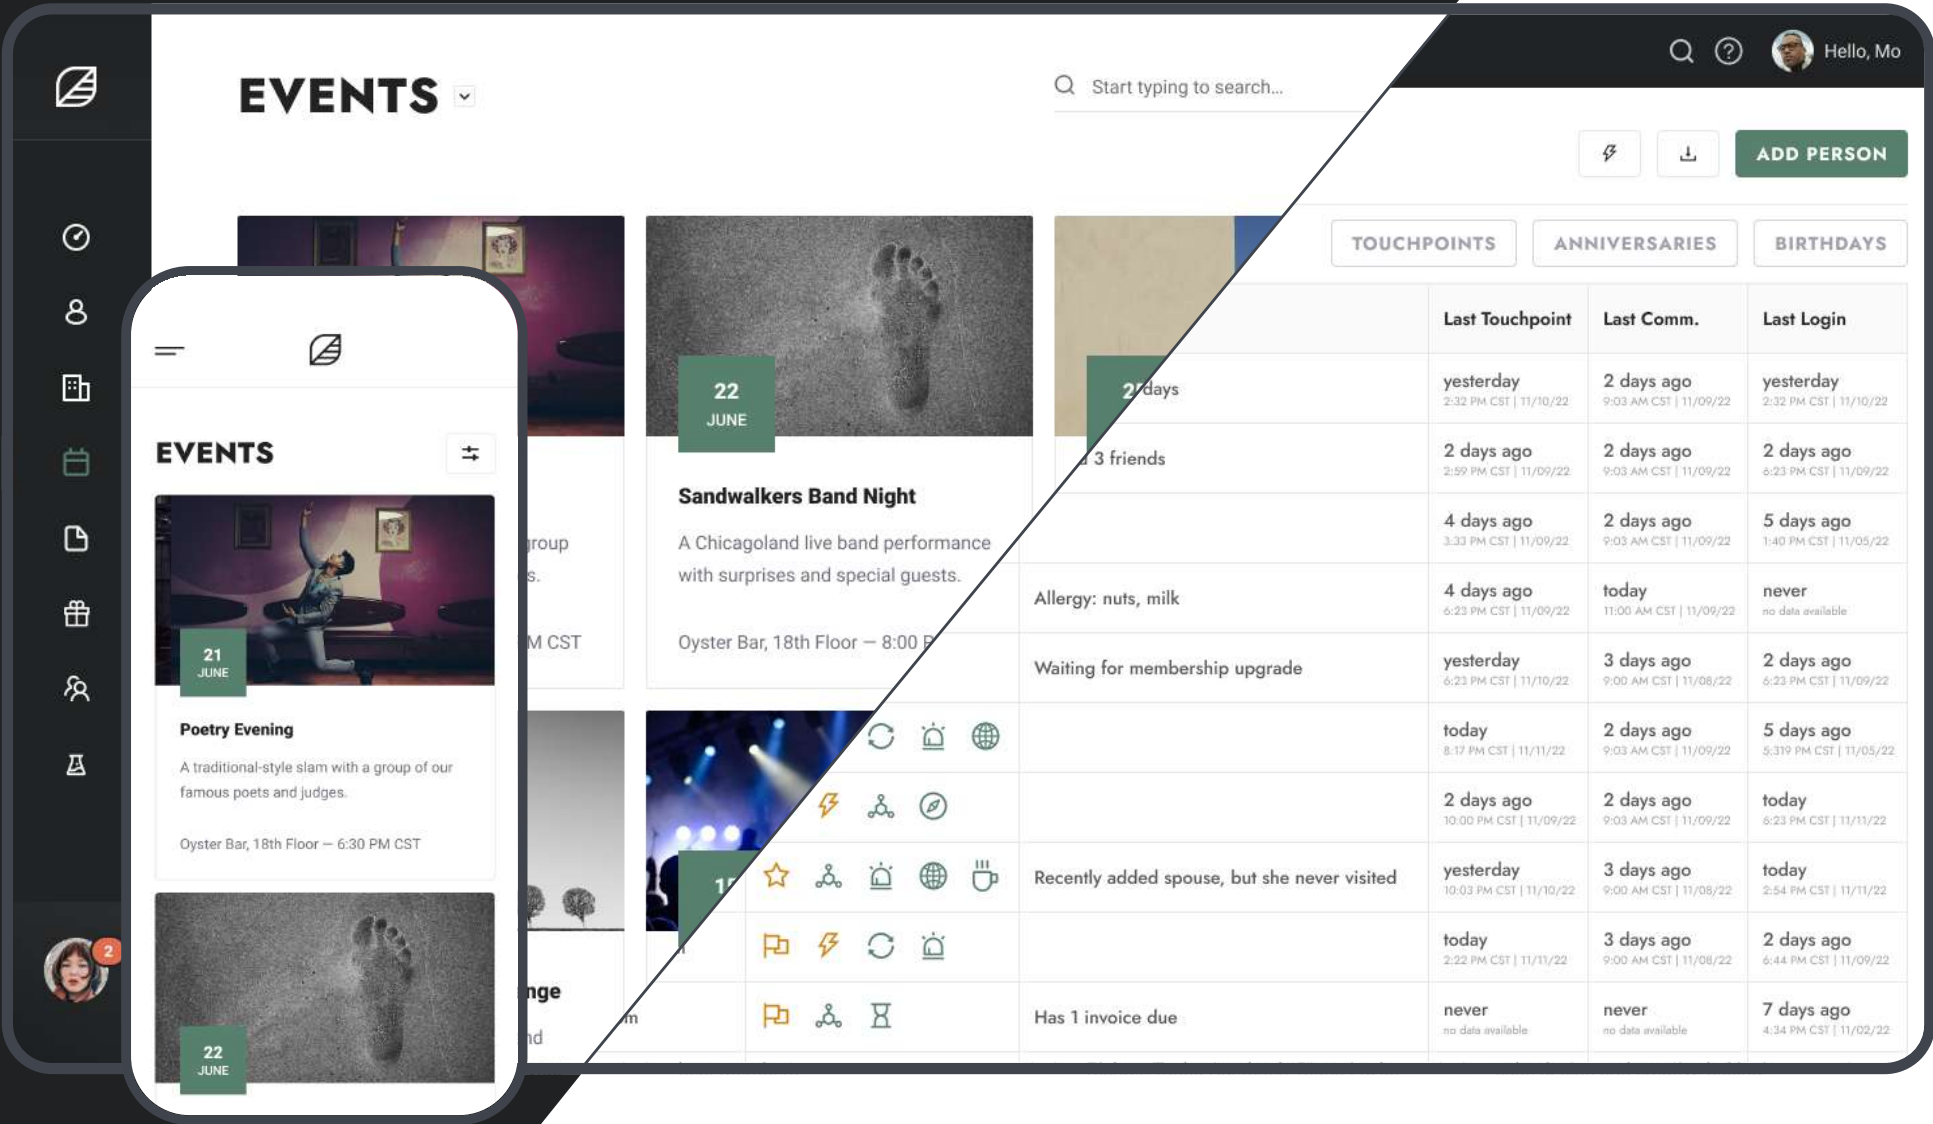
EVENTS

Start typing to search...

Hello, Mo

ADD PERSON

TOUCHPOINTS ANNIVERSARIES BIRTHDAYS

22 JUNE

Sandwalkers Band Night

A Chicagoland live band performance with surprises and special guests.

Oyster Bar, 18th Floor — 8:00 P

group
s.
M CST

2 days
3 friends

| | Last Touchpoint | Last Comm. | Last Login |
|---|---|---|---|
| | yesterday 2:32 PM CST \| 11/10/22 | 2 days ago 9:03 AM CST \| 11/09/22 | yesterday 2:32 PM CST \| 11/10/22 |
| | 2 days ago 2:59 PM CST \| 11/09/22 | 2 days ago 9:03 AM CST \| 11/09/22 | 2 days ago 6:23 PM CST \| 11/09/22 |
| | 4 days ago 3:33 PM CST \| 11/09/22 | 2 days ago 9:03 AM CST \| 11/09/22 | 5 days ago 1:40 PM CST \| 11/05/22 |
| Allergy: nuts, milk | 4 days ago 6:23 PM CST \| 11/09/22 | today 11:00 AM CST \| 11/09/22 | never no data available |
| Waiting for membership upgrade | yesterday 6:23 PM CST \| 11/10/22 | 3 days ago 9:00 AM CST \| 11/08/22 | 2 days ago 6:23 PM CST \| 11/09/22 |
| | today 8:17 PM CST \| 11/11/22 | 2 days ago 9:03 AM CST \| 11/09/22 | 5 days ago 5:319 PM CST \| 11/05/22 |
| | 2 days ago 10:00 PM CST \| 11/09/22 | 2 days ago 9:03 AM CST \| 11/09/22 | today 6:23 PM CST \| 11/11/22 |
| Recently added spouse, but she never visited | yesterday 10:03 PM CST \| 11/10/22 | 3 days ago 9:00 AM CST \| 11/08/22 | today 2:54 PM CST \| 11/11/22 |
| | today 2:22 PM CST \| 11/11/22 | 3 days ago 9:00 AM CST \| 11/08/22 | 2 days ago 6:44 PM CST \| 11/09/22 |
| Has 1 invoice due | never no data available | never no data available | 7 days ago 4:34 PM CST \| 11/02/22 |

2

EVENTS

21 JUNE

Poetry Evening

A traditional-style slam with a group of our famous poets and judges.

Oyster Bar, 18th Floor — 6:30 PM CST

22 JUNE

nge
nd
m
1